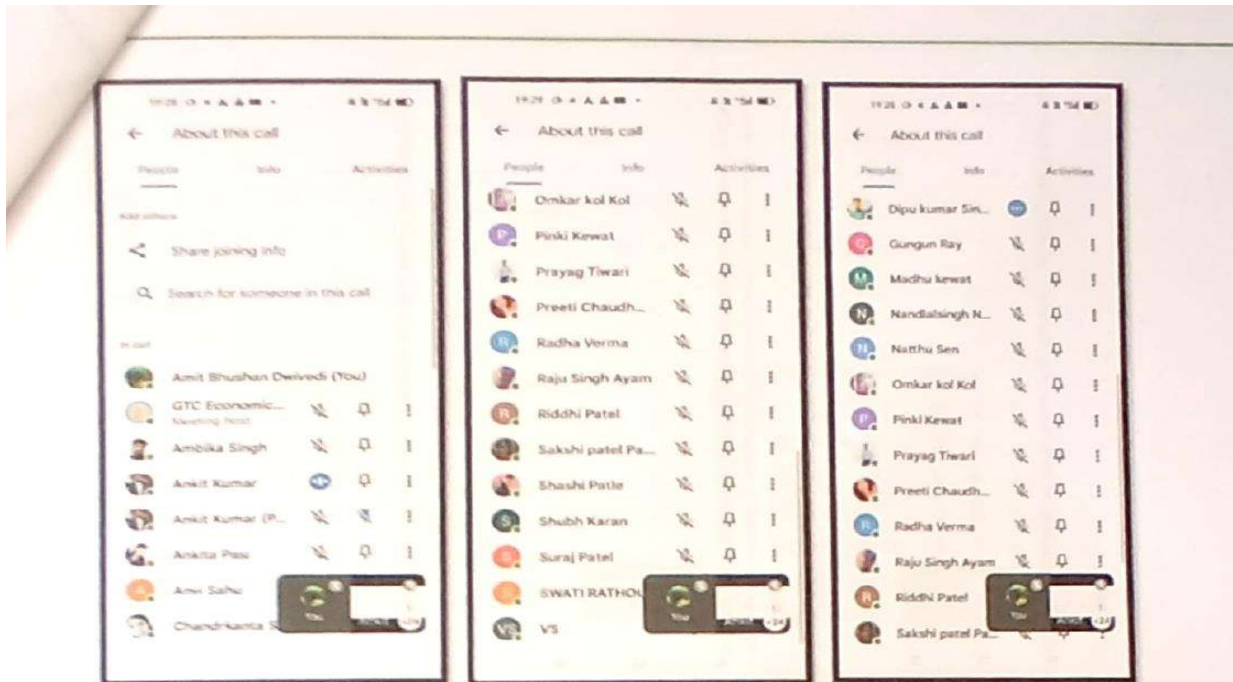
19:28

About this call

People Info Activities

Add others

Share joining info

Search for someone in this call

In call

Amit Bhushan Dwivedi (You)

GTC Economic...
Meeting host

Ambika Singh

Ankit Kumar

Ankit Kumar (P...

Ankita Pasi

Anvi Sahu

Chandrkanta S

You

19:29

About this call

People Info Activities

Omkar kol Kol

Pinki Kewat

Prayag Tiwari

Preeti Chaudh...

Radha Verma

Raju Singh Ayam

Riddhi Patel

Sakshi patel Pa...

Shashi Patle

Shubh Karan

Suraj Patel

SWATI RATHO

VS

You

+24

19:28

About this call

People Info Activities

Dipu kumar Sin...

Gungun Ray

Madhu kewat

Nandlalsingh N...

Natthu Sen

Omkar kol Kol

Pinki Kewat

Prayag Tiwari

Preeti Chaudh...

Radha Verma

Raju Singh Ayam

Riddhi Patel

Sakshi patel Pa...

You

+24